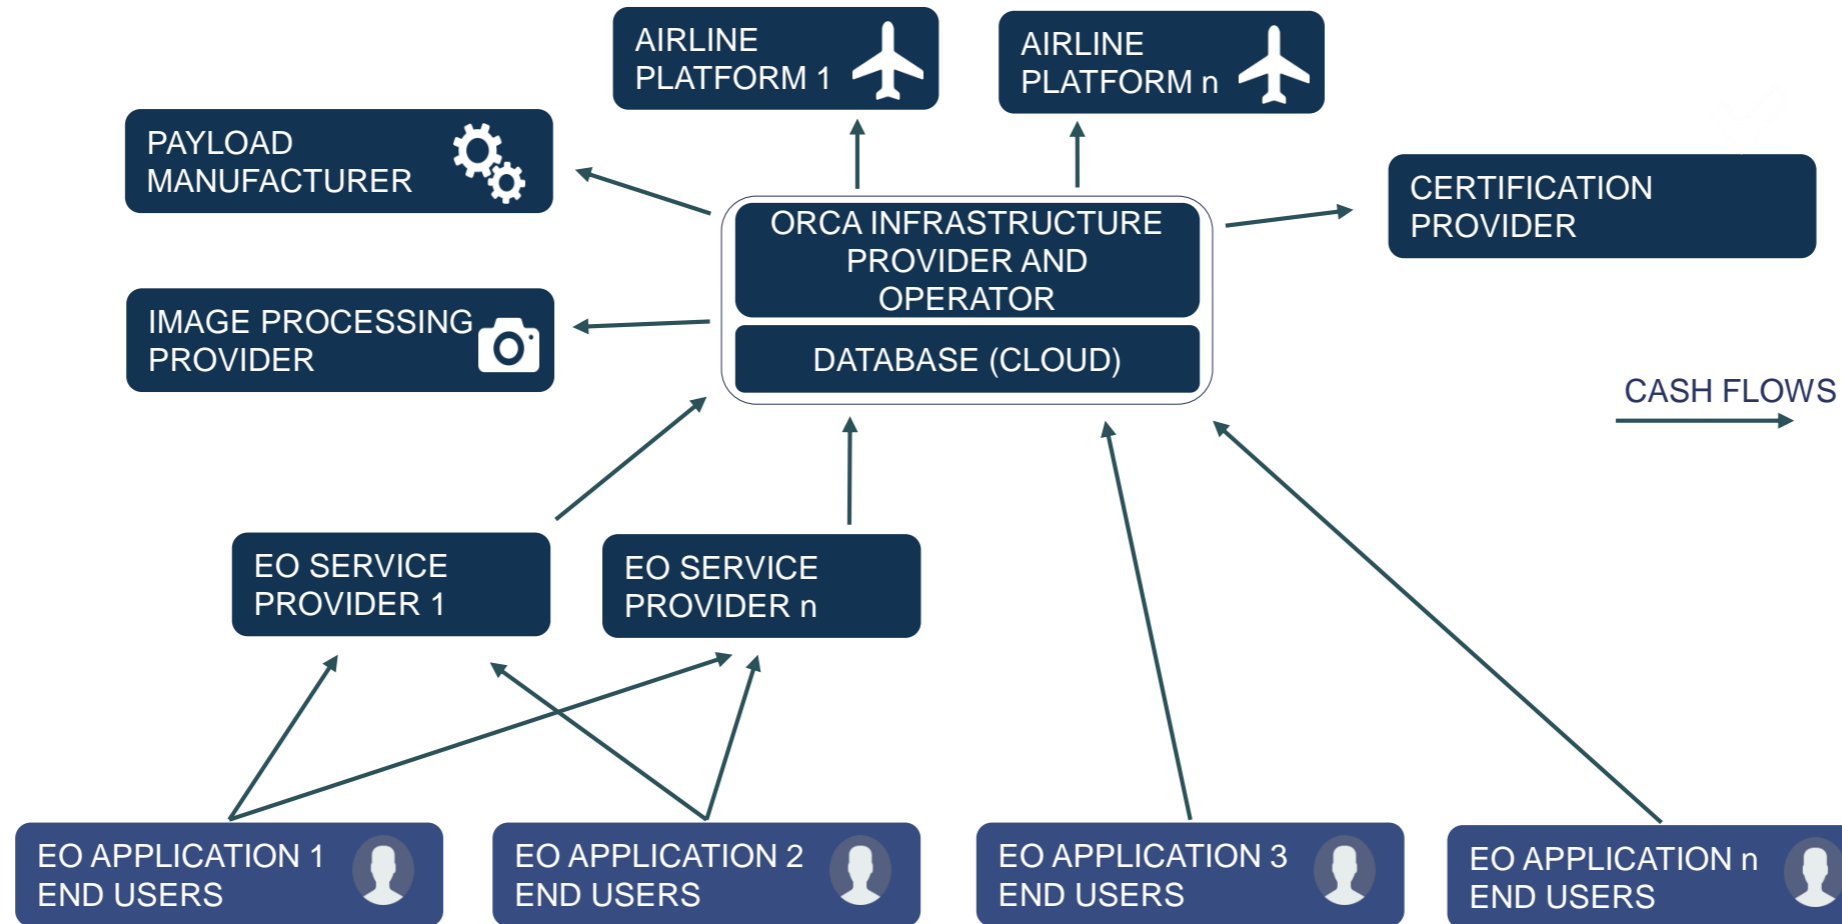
AIRLINE PLATFORM 1

AIRLINE PLATFORM n

PAYLOAD MANUFACTURER

CERTIFICATION PROVIDER

ORCA INFRASTRUCTURE PROVIDER AND OPERATOR

DATABASE (CLOUD)

IMAGE PROCESSING PROVIDER

CASH FLOWS

EO SERVICE PROVIDER 1

EO SERVICE PROVIDER n

EO APPLICATION 1 END USERS

EO APPLICATION 2 END USERS

EO APPLICATION 3 END USERS

EO APPLICATION n END USERS